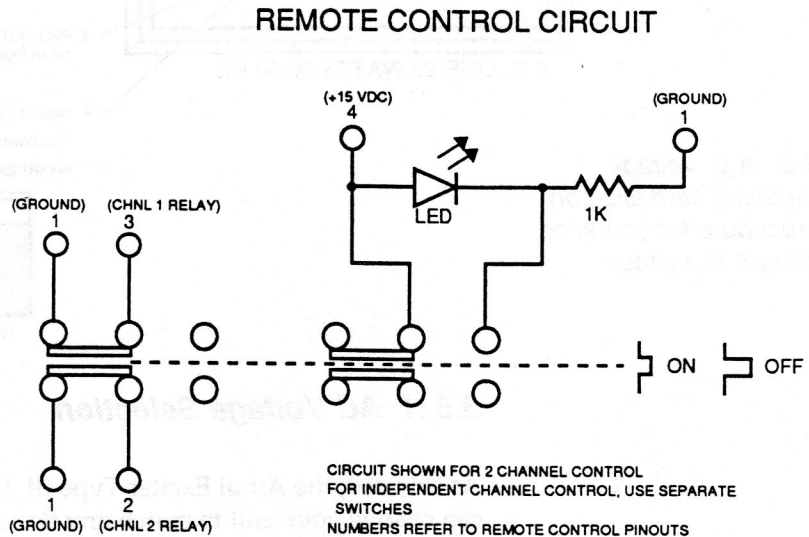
REMOTE CONTROL CIRCUIT

(+15 VDC)
4

(GROUND)
1

LED

1K

(GROUND)
1

(CHNL 1 RELAY)
3

ON

OFF

1
(GROUND)

2
(CHNL 2 RELAY)

CIRCUIT SHOWN FOR 2 CHANNEL CONTROL
FOR INDEPENDENT CHANNEL CONTROL, USE SEPARATE SWITCHES
NUMBERS REFER TO REMOTE CONTROL PINOUTS